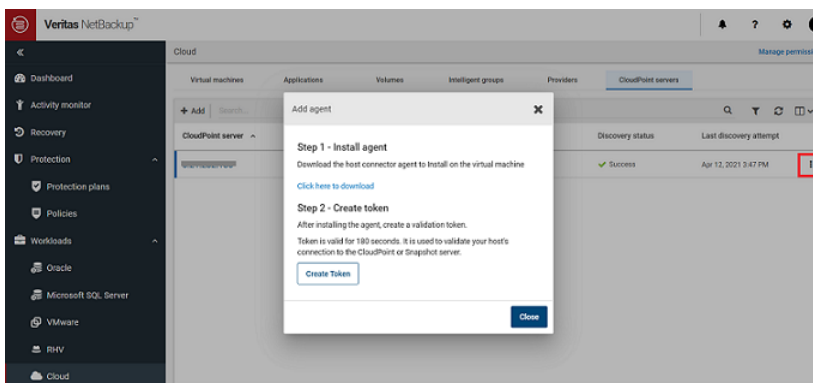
Veritas NetBackup™

«

Dashboard

Activity monitor

Recovery

Protection

Protection plans

Policies

Workloads

Oracle

Microsoft SQL Server

VMware

RHV

Cloud

Cloud

Manage permissi

Virtual machines

Applications

Volumes

Intelligent groups

Providers

CloudPoint servers

+ Add

Search

CloudPoint server ^

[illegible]

Discovery status

Last discovery attempt

✔ Success

Apr 12, 2021 3:47 PM

Add agent

Step 1 - Install agent

Download the host connector agent to install on the virtual machine

Click here to download

Step 2 - Create token

After installing the agent, create a validation token.

Token is valid for 180 seconds. It is used to validate your host's connection to the CloudPoint or Snapshot server.

Create Token

Close